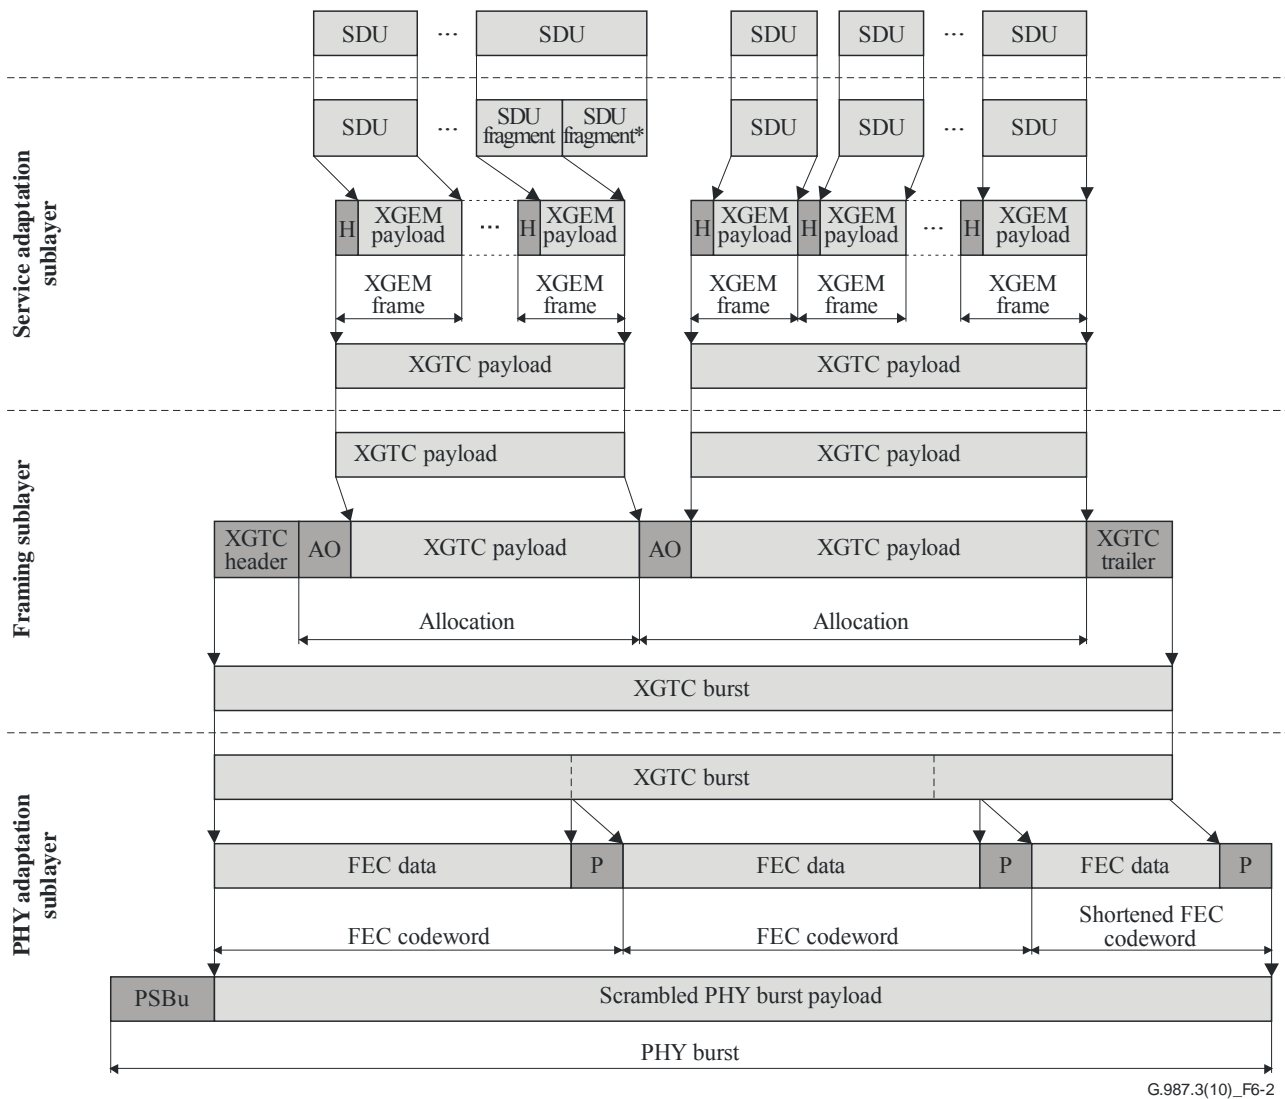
SDU ... SDU SDU SDU ... SDU

Service adaptation sublayer

SDU ... SDU fragment SDU fragment* SDU SDU ... SDU

H XGEM payload ... H XGEM payload H XGEM payload H XGEM payload ... H XGEM payload

XGEM frame XGEM frame XGEM frame XGEM frame XGEM frame

XGTC payload XGTC payload

Framing sublayer

XGTC payload XGTC payload

XGTC header AO XGTC payload AO XGTC payload XGTC trailer

Allocation Allocation

XGTC burst

PHY adaptation sublayer

XGTC burst

FEC data P FEC data P FEC data P

FEC codeword FEC codeword Shortened FEC codeword

PSBu Scrambled PHY burst payload

PHY burst

G.987.3(10)_F6-2